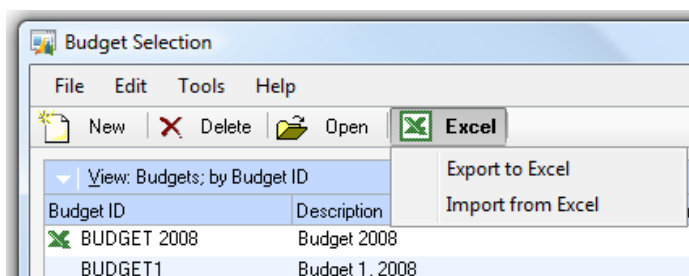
Budget Selection

File Edit Tools Help

New Delete Open Excel

Export to Excel
Import from Excel

View: Budgets; by Budget ID

| Budget ID | Description |
|---|---|
| BUDGET 2008 | Budget 2008 |
| BUDGET1 | Budget 1, 2008 |